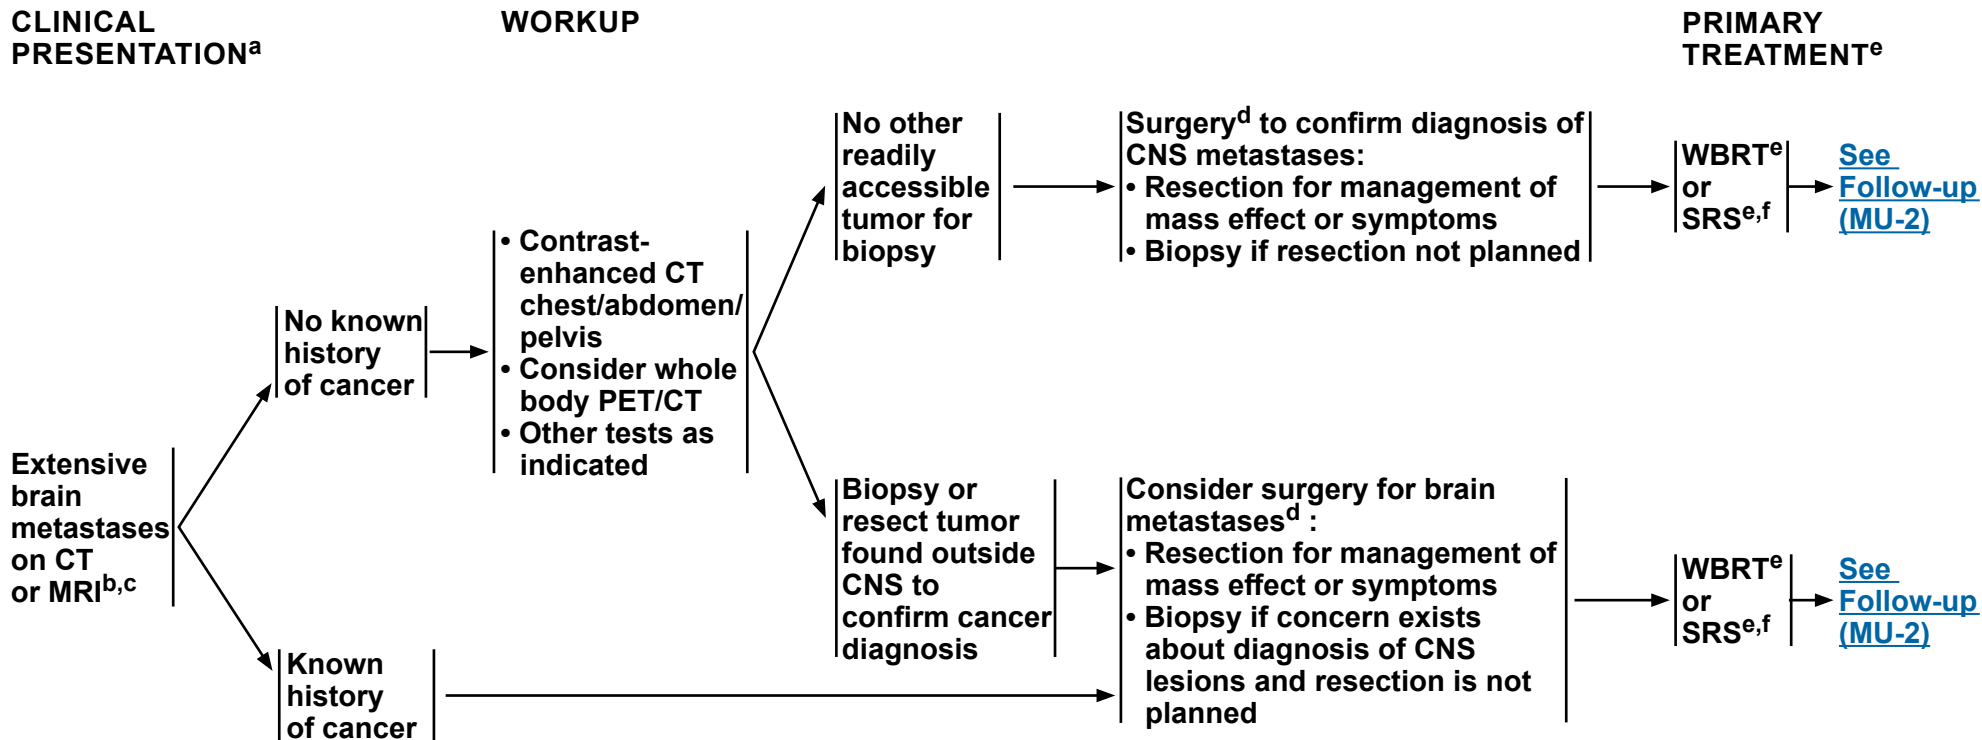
CLINICAL PRESENTATION$^a$

WORKUP

PRIMARY TREATMENT$^e$

Extensive brain metastases on CT or MRI$^{b,c}$

No known history of cancer

• Contrast-enhanced CT chest/abdomen/pelvis
• Consider whole body PET/CT
• Other tests as indicated

No other readily accessible tumor for biopsy

Surgery$^d$ to confirm diagnosis of CNS metastases:
• Resection for management of mass effect or symptoms
• Biopsy if resection not planned

WBRT$^e$ or SRS$^{e,f}$

See Follow-up (MU-2)

Biopsy or resect tumor found outside CNS to confirm cancer diagnosis

Known history of cancer

Consider surgery for brain metastases$^d$ :
• Resection for management of mass effect or symptoms
• Biopsy if concern exists about diagnosis of CNS lesions and resection is not planned

WBRT$^e$ or SRS$^{e,f}$

See Follow-up (MU-2)